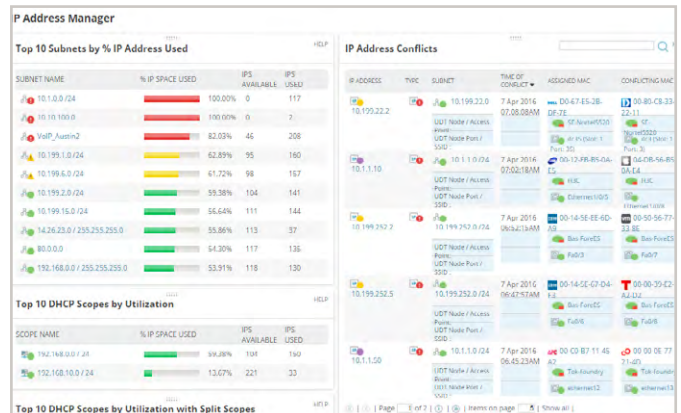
IP Address Manager

Top 10 Subnets by % IP Address Used

HELP

| SUBNET NAME | % IP SPACE USED | | IPS AVAILABLE | IPS USED |
|---|---|---|---|---|
| 10.1.0.0 /24 | | 100.00% | 0 | 117 |
| 10.10.100.0 | | 100.00% | 0 | 8 |
| VoIP_Austin2 | | 82.03% | 46 | 208 |
| 10.199.1.0 /24 | | 62.89% | 95 | 160 |
| 10.199.6.0 /24 | | 61.72% | 98 | 157 |
| 10.199.2.0 /24 | | 59.38% | 104 | 151 |
| 10.199.15.0 /24 | | 56.64% | 111 | 144 |
| 14.26.23.0 / 255.255.255.0 | | 55.86% | 113 | 37 |
| 80.0.0.0 | | 54.30% | 117 | 135 |
| 192.168.0.0 / 255.255.255.0 | | 53.91% | 118 | 130 |

Top 10 DHCP Scopes by Utilization

HELP

| SCOPE NAME | % IP SPACE USED | | IPS AVAILABLE | IPS USED |
|---|---|---|---|---|
| 192.168.0.0 / 24 | | 69.38% | 104 | 160 |
| 192.168.10.0 / 24 | | 13.67% | 221 | 33 |

Top 10 DHCP Scopes by Utilization with Split Scopes

HELP

IP Address Conflicts

| IP ADDRESS | TYPE | SUBNET | TIME OF CONFLICT | ASSIGNED MAC | CONFLICTING MAC |
|---|---|---|---|---|---|
| 10.199.22.2 | | 10.199.22.0 UDT Node / Access Point: UDT Node Port / SSID: | 7 Apr 2016 07:06:08AM | D0-67-E5-2B-DF-7E ST-Aruba4520 ap-PLC010: 1 Port: 30 | 00-80-C8-33-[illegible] ST-Aruba4520 |
| 10.1.1.10 | | 10.1.1.0 /24 UDT Node / Access Point: UDT Node Port / SSID: | 7 Apr 2016 07:02:18AM | 00-12-F8-85-0A-E5 HJK Ethernet10/5 | 04-DB-56-85-0A-E4 HJK Ethernet10/4 |
| 10.199.252.2 | | 10.199.252.0 /24 UDT Node / Access Point: UDT Node Port / SSID: | 7 Apr 2016 06:52:51AM | 00-14-5E-EE-6D-A9 Bas-FuresES Fa0/3 | 00-50-56-77-33-86 Bas-FuresES Fa0/7 |
| 10.199.252.5 | | 10.199.252.0 /24 UDT Node / Access Point: UDT Node Port / SSID: | 7 Apr 2016 06:47:57AM | 00-14-5E-67-D4-E5 Bas-FuresES Fa0/6 | 00-00-39-E2-A2-D2 Bas-FuresES Fa0/9 |
| 10.1.1.50 | | 10.1.1.0 /24 UDT Node / Access Point: UDT Node Port / SSID: | 7 Apr 2016 06:45:23AM | 00 C0 B7 11 45 A2 Tek-foundry ethernet12 | 00 00 0E 77 71 dD Tek-foundry ethernet13 |

| Page 1 of 2 | Items on page 5 | Show all |